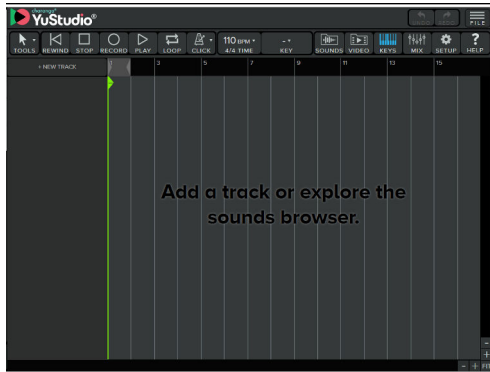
clearaudio YuStudio®

FILE

TOOLS REWIND STOP RECORD PLAY LOOP CLICK 110 BPM 4/4 TIME - KEY SOUNDS VIDEO KEYS MIX SETUP HELP

+ NEW TRACK

1 3 5 7 9 11 13 15

Add a track or explore the sounds browser.

- + FIT